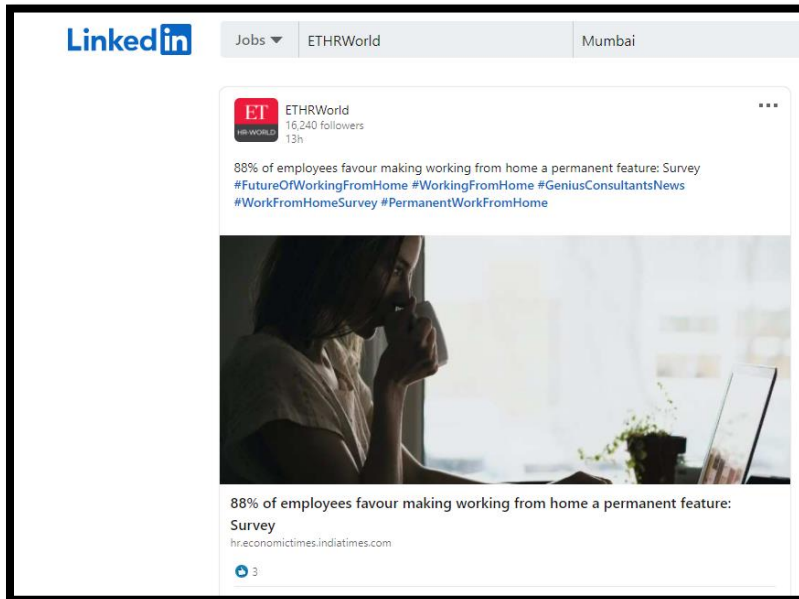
Linked in

Jobs ▼ ETHRWorld Mumbai

ET HR-WORLD

ETHRWorld
16,240 followers
13h

...

88% of employees favour making working from home a permanent feature: Survey #FutureOfWorkingFromHome #WorkingFromHome #GeniusConsultantsNews #WorkFromHomeSurvey #PermanentWorkFromHome

88% of employees favour making working from home a permanent feature: Survey
hr.economictimes.indiatimes.com

3